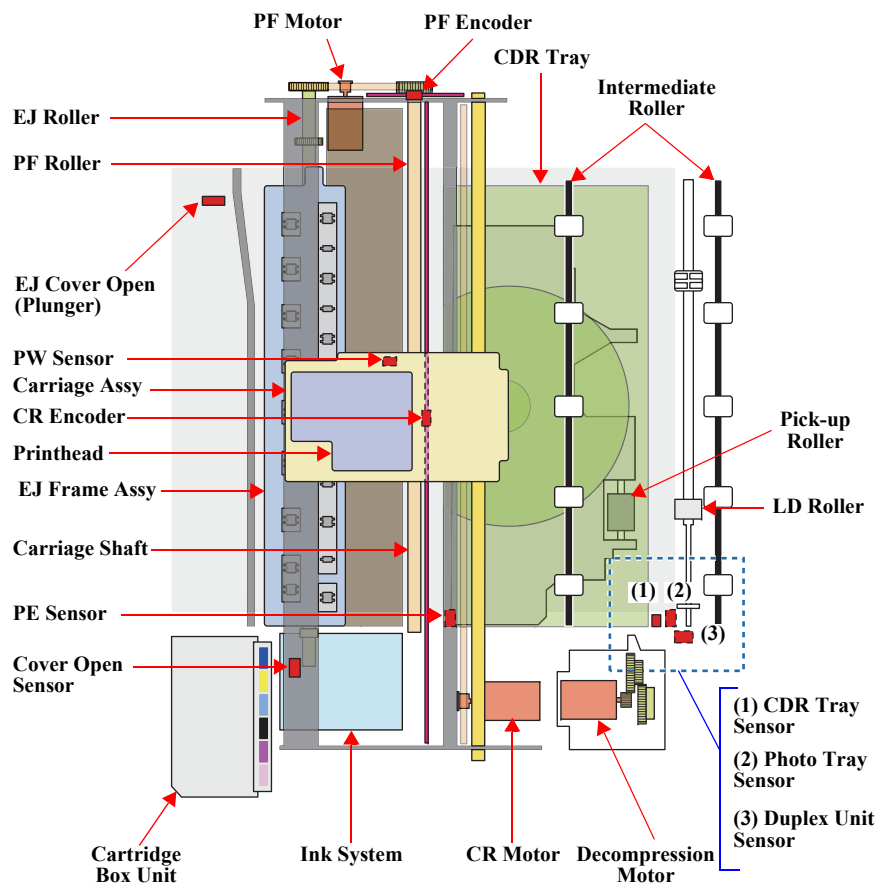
PF Motor
PF Encoder
CDR Tray
Intermediate Roller
EJ Roller
PF Roller
EJ Cover Open (Plunger)
PW Sensor
Carriage Assy
CR Encoder
Printhead
EJ Frame Assy
Carriage Shaft
PE Sensor
Cover Open Sensor
Pick-up Roller
LD Roller
(1)
(2)
(3)
(1) CDR Tray Sensor
(2) Photo Tray Sensor
(3) Duplex Unit Sensor
Cartridge Box Unit
Ink System
CR Motor
Decompression Motor